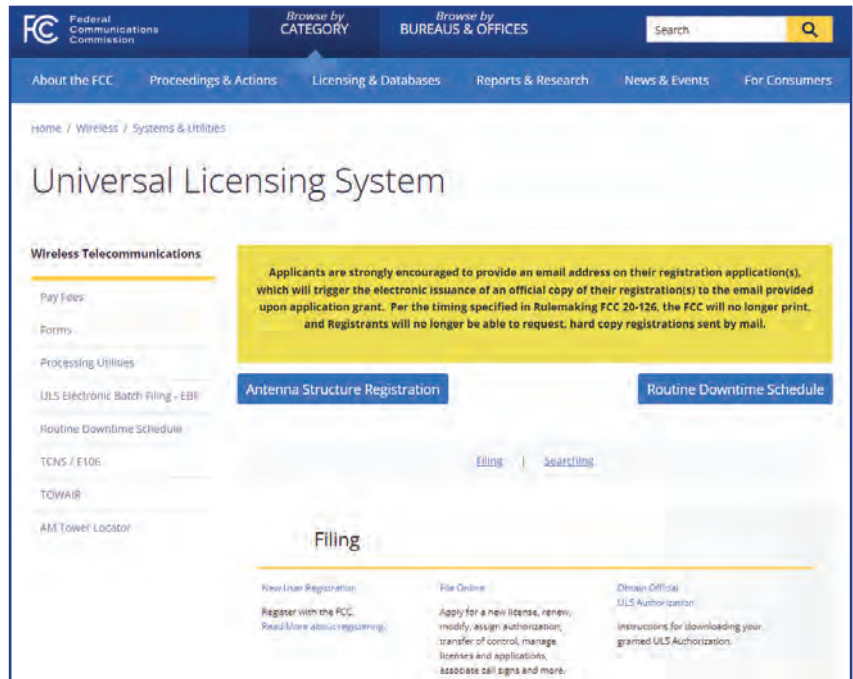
FCC Federal Communications Commission

Browse by CATEGORY

Browse by BUREAUS & OFFICES

Search

About the FCC
Proceedings & Actions
Licensing & Databases
Reports & Research
News & Events
For Consumers

Home / Wireless / Systems & Utilities

Universal Licensing System

Wireless Telecommunications

Pay Fees

Forms

Processing Utilities

ULS Electronic Batch Filing - EBF

Routine Downtime Schedule

TCNS / E106

TOWAIR

AM Tower Locator

Applicants are strongly encouraged to provide an email address on their registration application(s), which will trigger the electronic issuance of an official copy of their registration(s) to the email provided upon application grant. Per the timing specified in Rulemaking FCC 20-126, the FCC will no longer print, and Registrants will no longer be able to request, hard copy registrations sent by mail.

Antenna Structure Registration

Routine Downtime Schedule

Filing | Searching

Filing

New User Registration

Register with the FCC.
Read More about registering

File Online

Apply for a new license, renew, modify, assign authorization, transfer of control, manage licenses and applications, associate call signs and more.

Obtain Official ULS Authorization

Instructions for downloading your granted ULS Authorization.